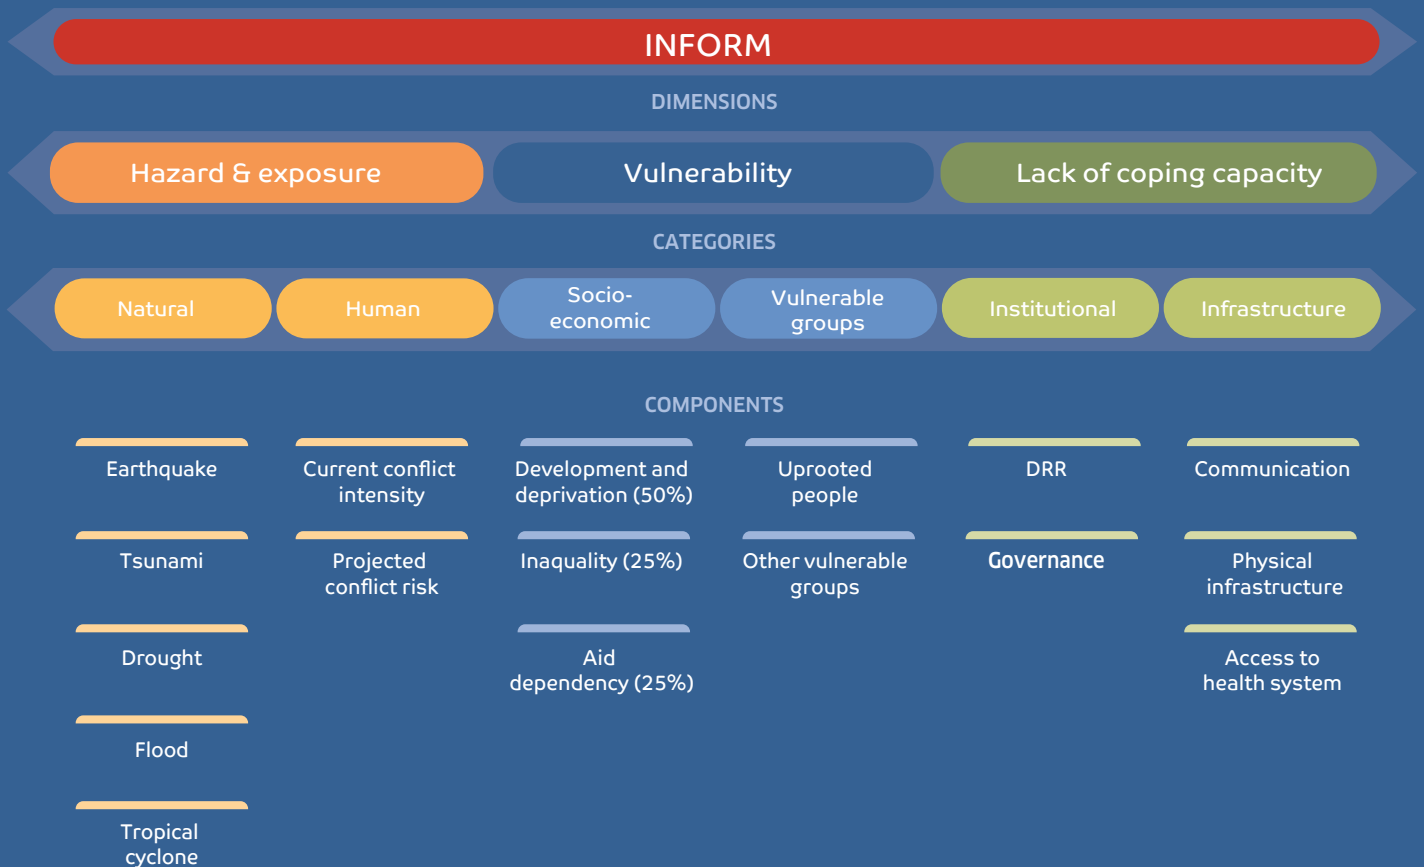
INFORM

DIMENSIONS

Hazard & exposure

Vulnerability

Lack of coping capacity

CATEGORIES

Natural

Human

Socio-economic

Vulnerable groups

Institutional

Infrastructure

COMPONENTS

Earthquake

Tsunami

Drought

Flood

Tropical cyclone

Current conflict intensity

Projected conflict risk

Development and deprivation (50%)

Inaquality (25%)

Aid dependency (25%)

Uprooted people

Other vulnerable groups

DRR

Governance

Communication

Physical infrastructure

Access to health system